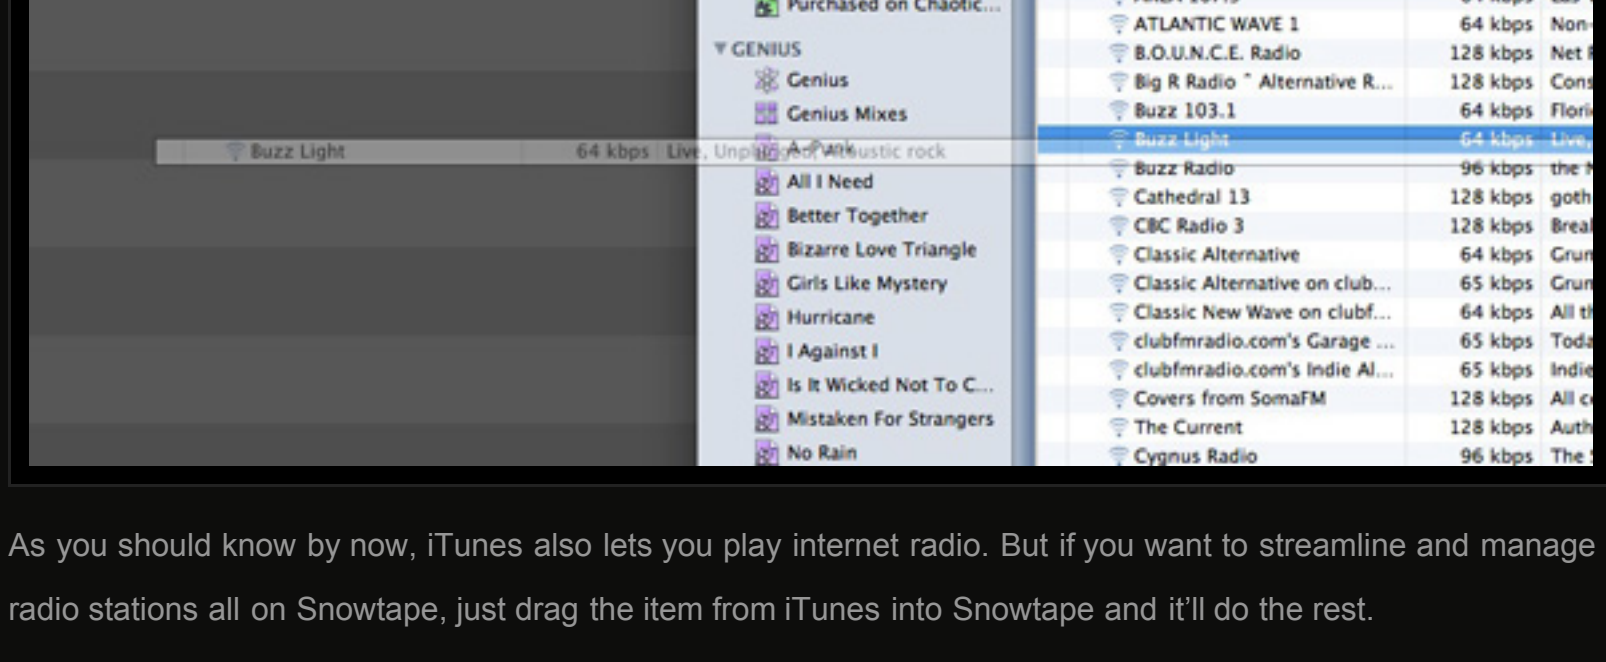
Purchased on Chaotic...

GENIUS

Genius

Genius Mixes

A-Punk

All I Need

Better Together

Bizarre Love Triangle

Girls Like Mystery

Hurricane

I Against I

Is It Wicked Not To C...

Mistaken For Strangers

No Rain

Buzz Light 64 kbps Live, Unplugged, Acoustic rock

| | | |
|---|---|---|
| ATLANTIC WAVE 1 | 64 kbps | Non |
| B.O.U.N.C.E. Radio | 128 kbps | Net |
| Big R Radio ' Alternative R... | 128 kbps | Con |
| Buzz 103.1 | 64 kbps | Flor |
| Buzz Light | 64 kbps | Live, |
| Buzz Radio | 96 kbps | the |
| Cathedral 13 | 128 kbps | goth |
| CBC Radio 3 | 128 kbps | Brea |
| Classic Alternative | 64 kbps | Grun |
| Classic Alternative on club... | 65 kbps | Grun |
| Classic New Wave on clubf... | 64 kbps | All t |
| clubfmradio.com's Garage ... | 65 kbps | Toda |
| clubfmradio.com's Indie Al... | 65 kbps | Indi |
| Covers from SomaFM | 128 kbps | All c |
| The Current | 128 kbps | Auth |
| Cygnus Radio | 96 kbps | The |

As you should know by now, iTunes also lets you play internet radio. But if you want to streamline and manage radio stations all on Snowtape, just drag the item from iTunes into Snowtape and it'll do the rest.